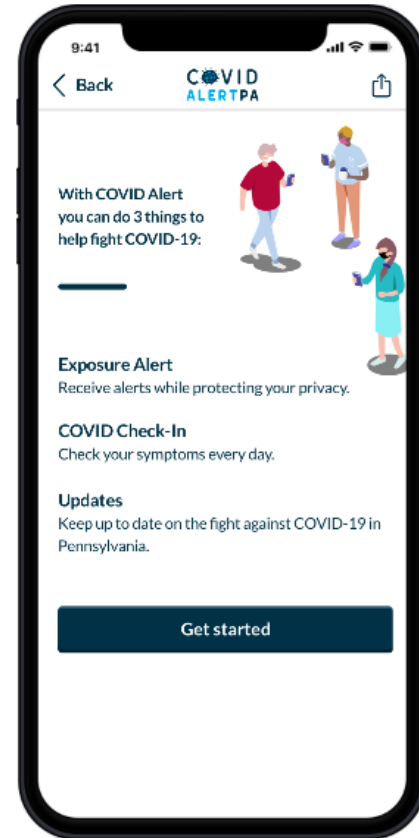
9:41

Back

COVID
ALERTPA

With COVID Alert you can do 3 things to help fight COVID-19:

Exposure Alert
Receive alerts while protecting your privacy.

COVID Check-In
Check your symptoms every day.

Updates
Keep up to date on the fight against COVID-19 in Pennsylvania.

Get started